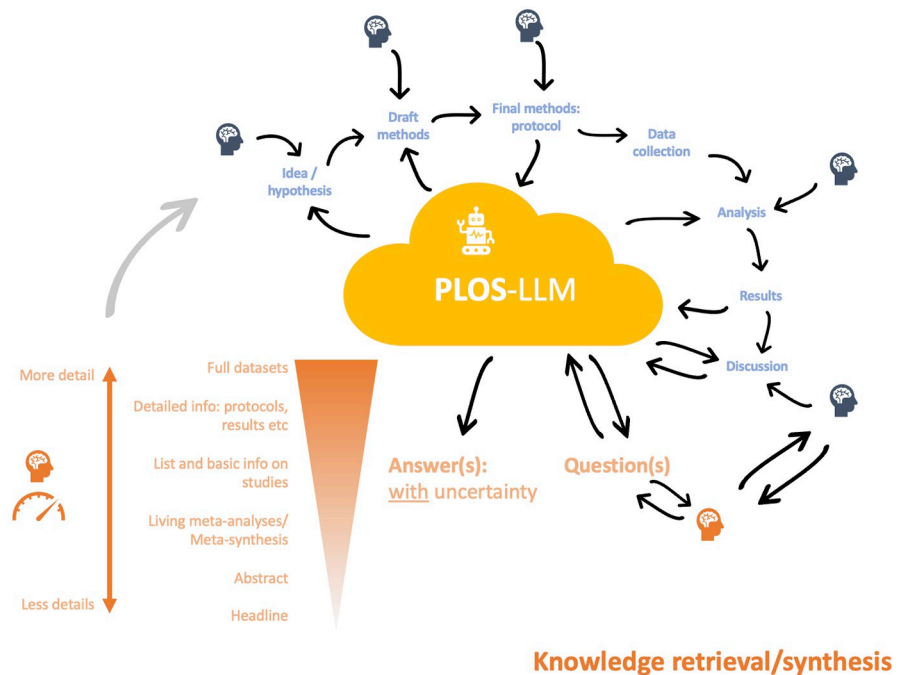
Draft methods

Final methods: protocol

Idea / hypothesis

Data collection

Analysis

PLOS-LLM

Results

Discussion

More detail

Less details

Full datasets

Detailed info: protocols, results etc

List and basic info on studies

Living meta-analyses/ Meta-synthesis

Abstract

Headline

Answer(s): with uncertainty

Question(s)

Knowledge retrieval/synthesis